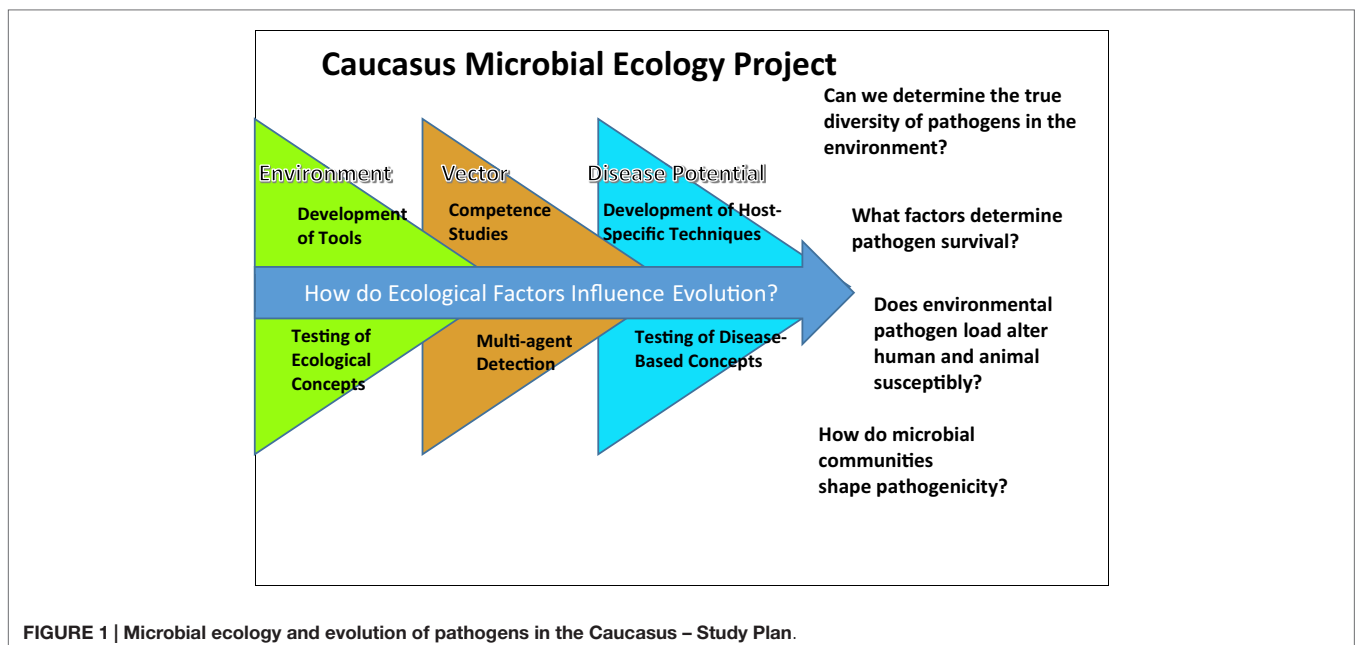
Caucasus Microbial Ecology Project

Environment

Development of Tools

Testing of Ecological Concepts

Vector

Competence Studies

Multi-agent Detection

Disease Potential

Development of Host-Specific Techniques

Testing of Disease-Based Concepts

How do Ecological Factors Influence Evolution?

Can we determine the true diversity of pathogens in the environment?

What factors determine pathogen survival?

Does environmental pathogen load alter human and animal susceptibly?

How do microbial communities shape pathogenicity?

FIGURE 1 | Microbial ecology and evolution of pathogens in the Caucasus – Study Plan.